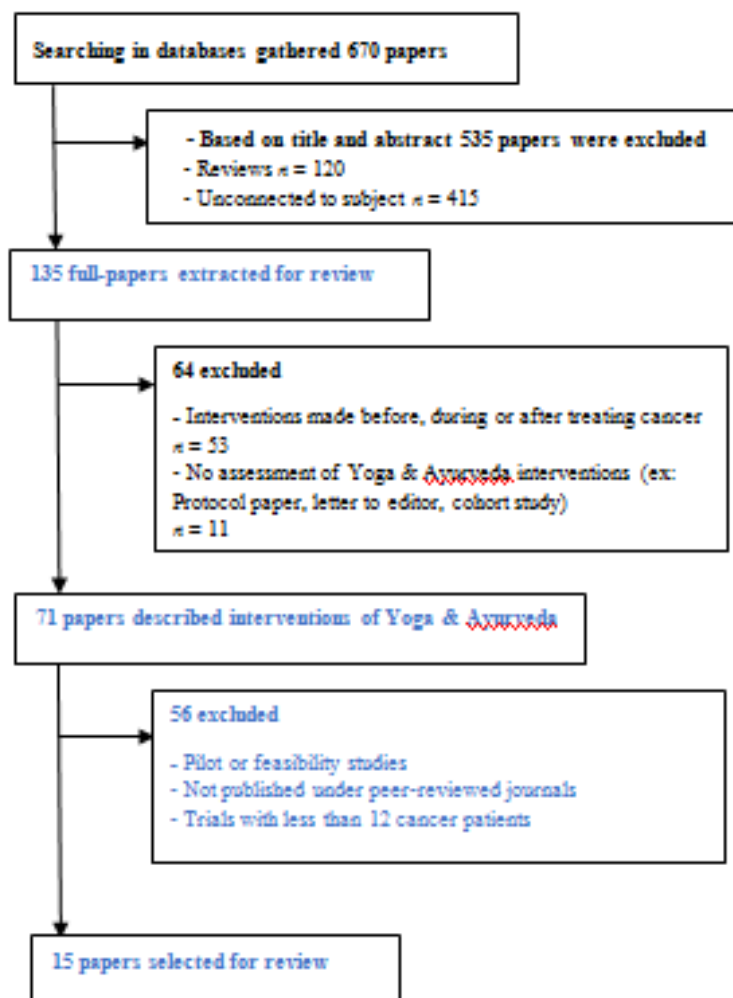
Searching in databases gathered 670 papers

- Based on title and abstract 535 papers were excluded
- Reviews $n = 120$
- Unconnected to subject $n = 415$

135 full-papers extracted for review

64 excluded

- Interventions made before, during or after treating cancer $n = 53$
- No assessment of Yoga & Ayurveda interventions (ex: Protocol paper, letter to editor, cohort study) $n = 11$

71 papers described interventions of Yoga & Ayurveda

56 excluded

- Pilot or feasibility studies
- Not published under peer-reviewed journals
- Trials with less than 12 cancer patients

15 papers selected for review